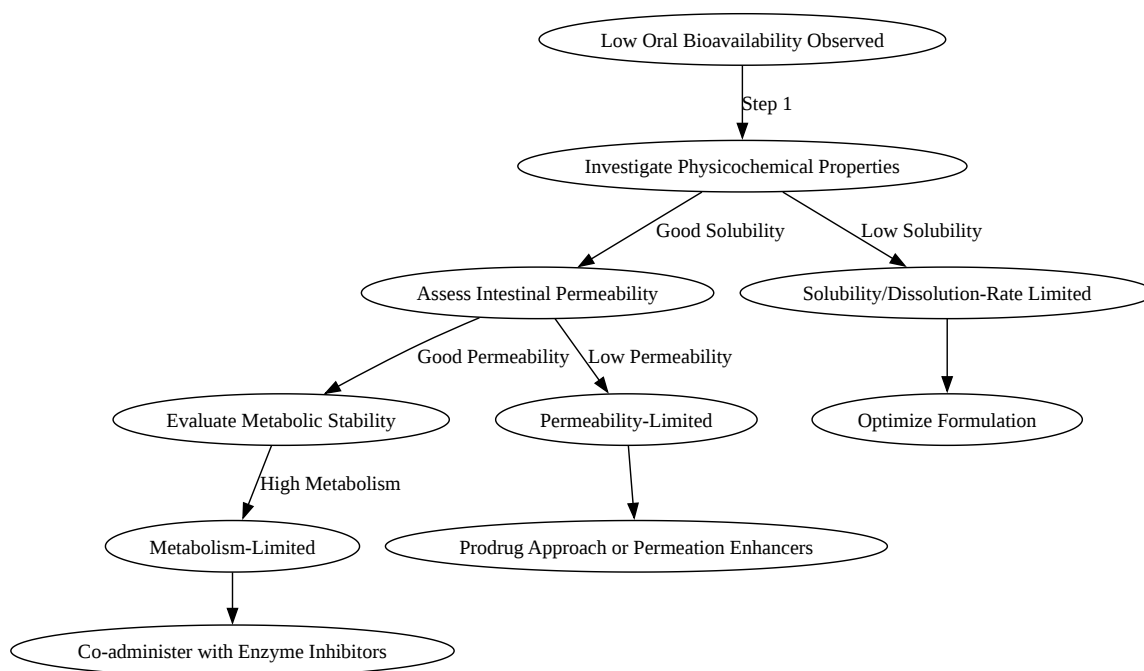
Low Oral Bioavailability Observed

Step 1

Investigate Physicochemical Properties

Good Solubility

Low Solubility

Assess Intestinal Permeability

Solubility/Dissolution-Rate Limited

Good Permeability

Low Permeability

Evaluate Metabolic Stability

Permeability-Limited

Optimize Formulation

High Metabolism

Metabolism-Limited

Prodrug Approach or Permeation Enhancers

Co-administer with Enzyme Inhibitors